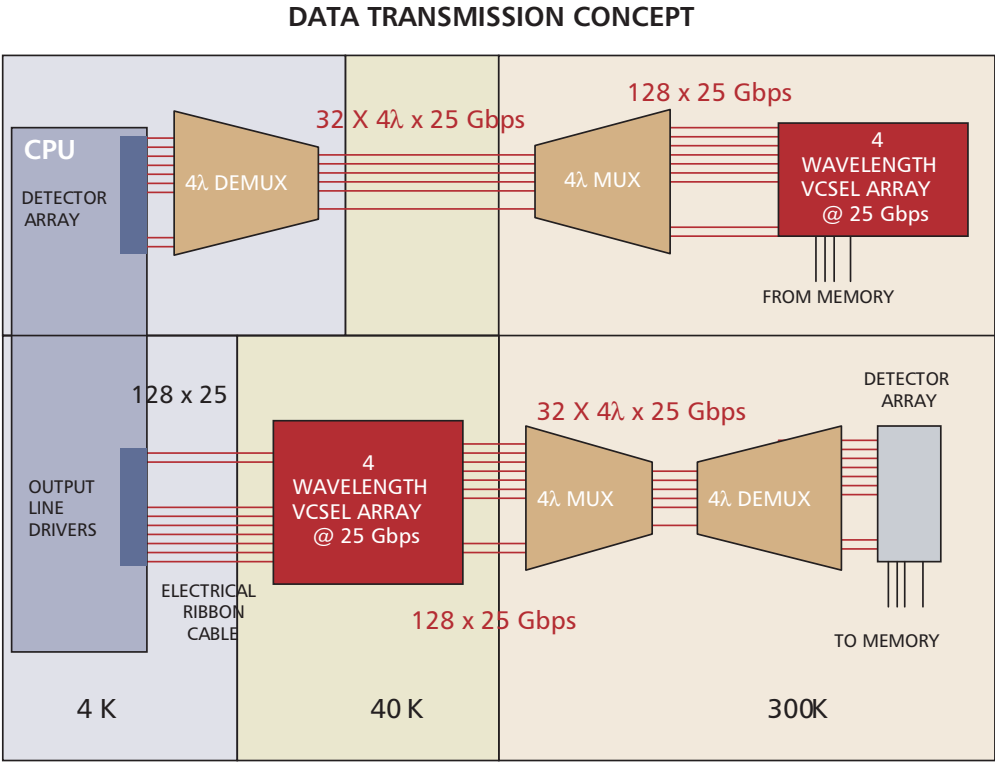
DATA TRANSMISSION CONCEPT

CPU

DETECTOR ARRAY

4λ DEMUX

32 X 4λ x 25 Gbps

128 x 25 Gbps

4λ MUX

4 WAVELENGTH VCSEL ARRAY @ 25 Gbps

FROM MEMORY

128 x 25

OUTPUT LINE DRIVERS

4 WAVELENGTH VCSEL ARRAY @ 25 Gbps

32 X 4λ x 25 Gbps

4λ MUX

4λ DEMUX

DETECTOR ARRAY

ELECTRICAL RIBBON CABLE

128 x 25 Gbps

TO MEMORY

4 K

40 K

300K